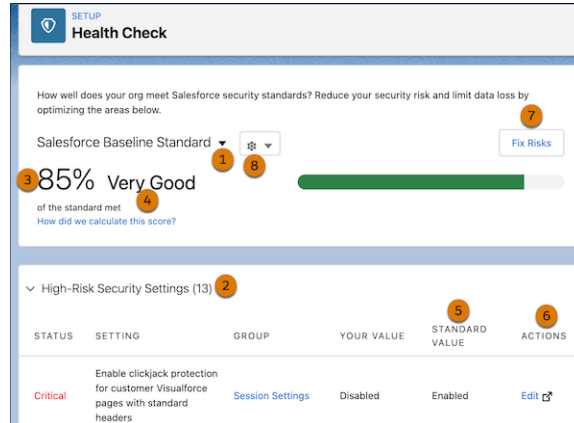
SETUP
Health Check

How well does your org meet Salesforce security standards? Reduce your security risk and limit data loss by optimizing the areas below.

Salesforce Baseline Standard 1 8

7
Fix Risks

3 85% Very Good 4
of the standard met
How did we calculate this score?

High-Risk Security Settings (13) 2

| STATUS | SETTING | GROUP | YOUR VALUE | 5 STANDARD VALUE | 6 ACTIONS |
|---|---|---|---|---|---|
| Critical | Enable clickjack protection for customer Visualforce pages with standard headers | Session Settings | Disabled | Enabled | Edit |